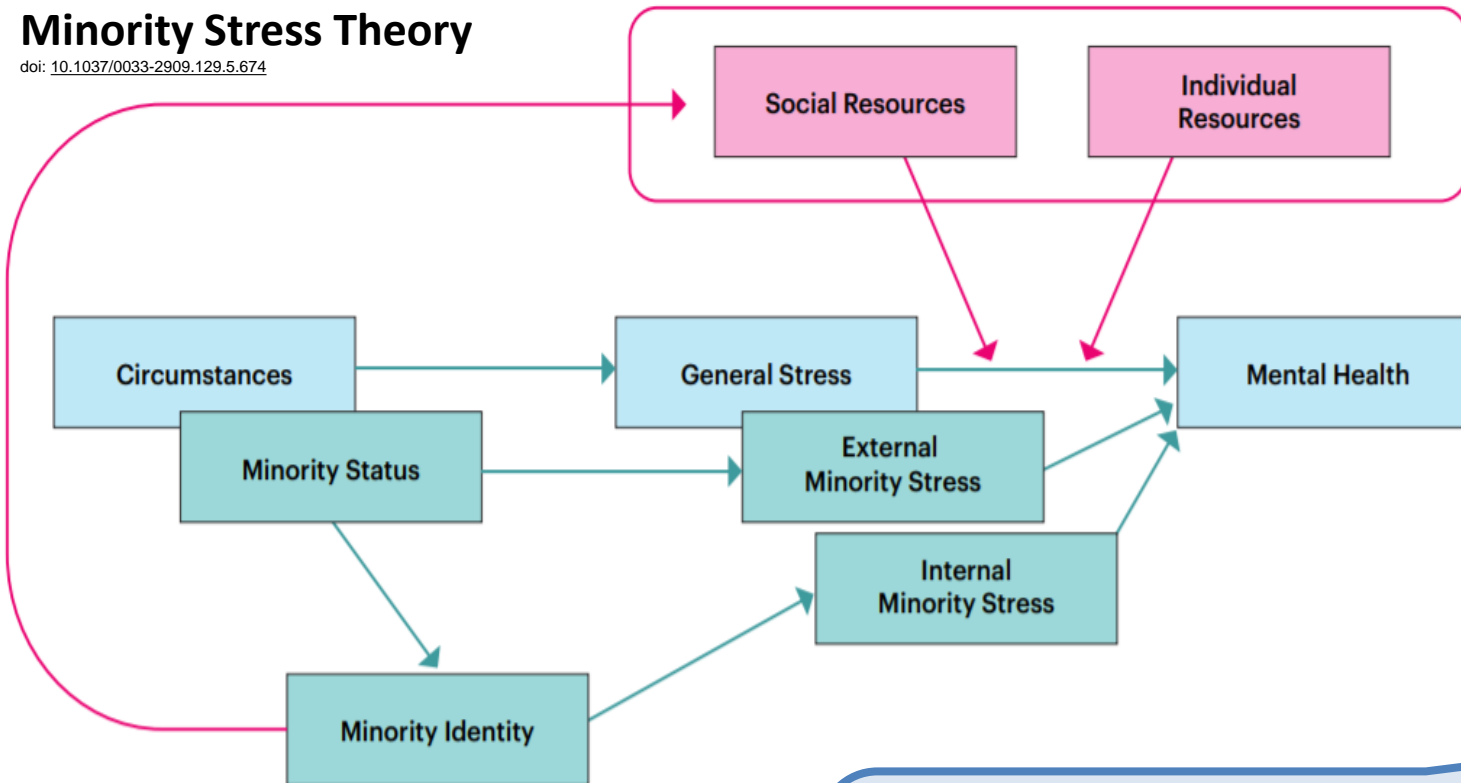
Minority Stress Theory
doi: 10.1037/0033-2909.129.5.674

Social Resources

Individual Resources

Circumstances

General Stress

Mental Health

Minority Status

External Minority Stress

Internal Minority Stress

Minority Identity